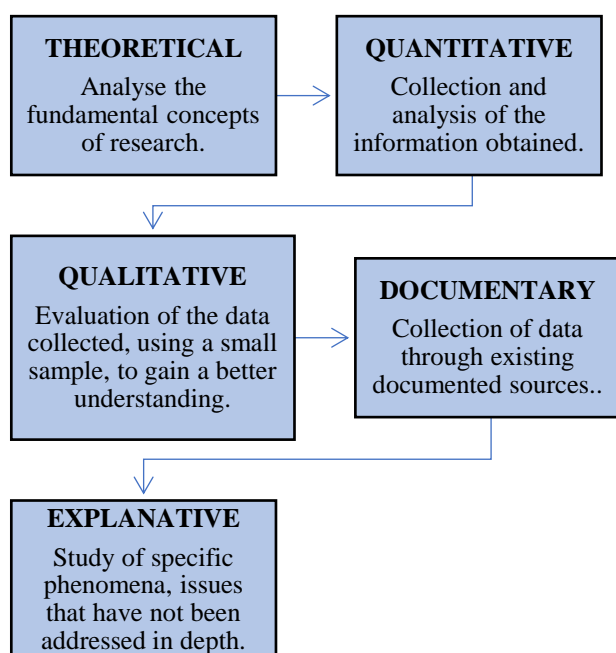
THEORETICAL
Analyse the fundamental concepts of research.

QUANTITATIVE
Collection and analysis of the information obtained.

QUALITATIVE
Evaluation of the data collected, using a small sample, to gain a better understanding.

DOCUMENTARY
Collection of data through existing documented sources..

EXPLANATIVE
Study of specific phenomena, issues that have not been addressed in depth.